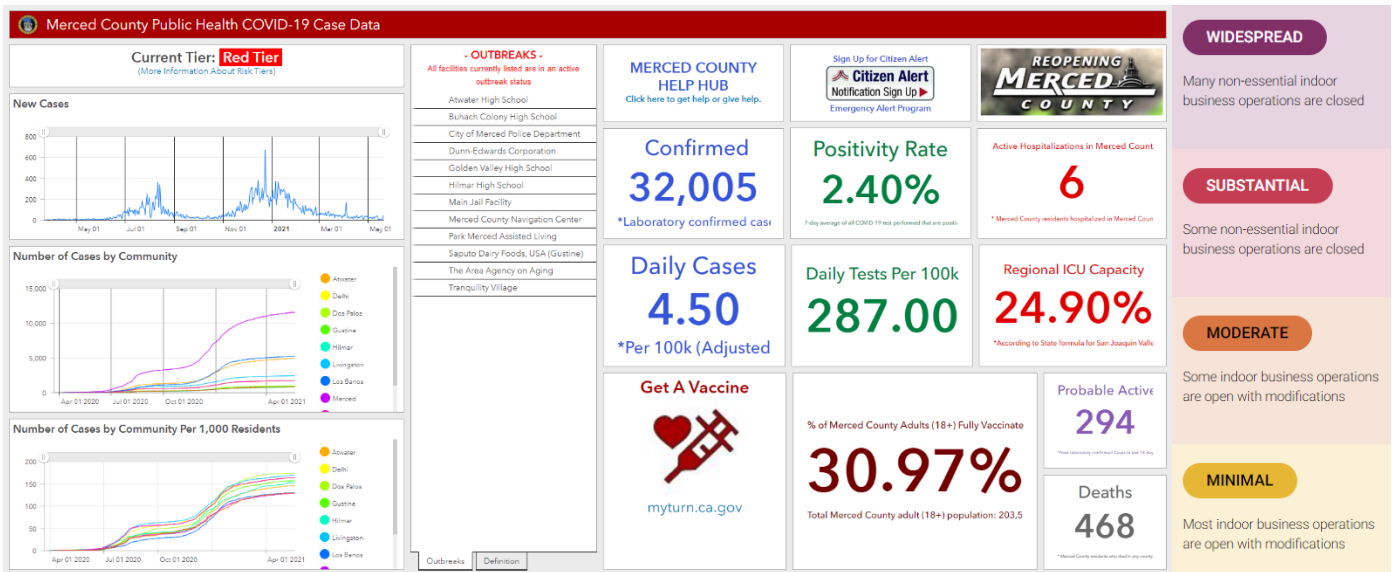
Merced County Public Health COVID-19 Case Data

Current Tier: Red Tier
(More Information About Risk Tiers)

New Cases

800
600
400
200
0
May 01 Jul 01 Sep 01 Nov 01 2021 Mar 01 May 01

Number of Cases by Community

15,000
10,000
5,000
0
Apr 01 2020 Jul 01 2020 Oct 01 2020 Apr 01 2021

Atwater
Delhi
Dos Palos
Gustine
Hilmar
Livingston
Los Banos
Merced

Number of Cases by Community Per 1,000 Residents

200
150
100
50
0
Apr 01 2020 Jul 01 2020 Oct 01 2020 Apr 01 2021

Atwater
Delhi
Dos Palos
Gustine
Hilmar
Livingston
Los Banos

- OUTBREAKS -
All facilities currently listed are in an active outbreak status

Atwater High School
Buhach Colony High School
City of Merced Police Department
Dunn-Edwards Corporation
Golden Valley High School
Hilmar High School
Main Jail Facility
Merced County Navigation Center
Park Merced Assisted Living
Saputo Dairy Foods, USA (Gustine)
The Area Agency on Aging
Tranquility Village

Outbreaks Definition

MERCED COUNTY HELP HUB
Click here to get help or give help.

Sign Up for Citizen Alert
Citizen Alert
Notification Sign Up
Emergency Alert Program

REOPENING MERCED COUNTY

Confirmed
32,005
*Laboratory confirmed case

Positivity Rate
2.40%
7-day average of all COVID-19 test performed that are positi

Active Hospitalizations in Merced Count
6
* Merced County residents hospitalized in Merced Coun

Daily Cases
4.50
*Per 100k (Adjusted

Daily Tests Per 100k
287.00

Regional ICU Capacity
24.90%
*According to State formula for San Joaquin Valle

Get A Vaccine
myturn.ca.gov

% of Merced County Adults (18+) Fully Vaccinate
30.97%
Total Merced County adult (18+) population: 203,5

Probable Active
294
*Non laboratory confirmed Cases in last 14 day

Deaths
468
* Merced County residents who died in any county

WIDESPREAD
Many non-essential indoor business operations are closed

SUBSTANTIAL
Some non-essential indoor business operations are closed

MODERATE
Some indoor business operations are open with modifications

MINIMAL
Most indoor business operations are open with modifications